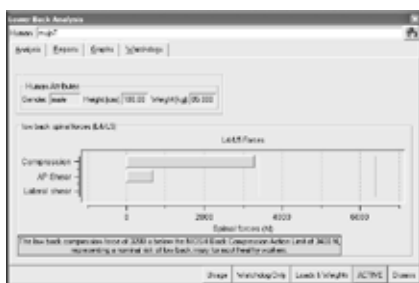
Lower Back Analysis

Human: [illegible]

Analysis | Reports | Graphs | Workshop

Human Attributes
Gender: male Height(cm): 180.00 Weight(kg): 80.000

low back spinal forces (L4/L5)

L4/L5 Forces

Compression

AP Shear

Lateral shear

0 2000 4000 6000

Spinal forces (N)

The low back compression force of 3200 is below the NIOSH Back Compression Action Limit of 3400 N, representing a nominal risk of low back injury for most healthy workers.

Image | Workshop Only | Loads & Weights | ACTIVE | Dismiss